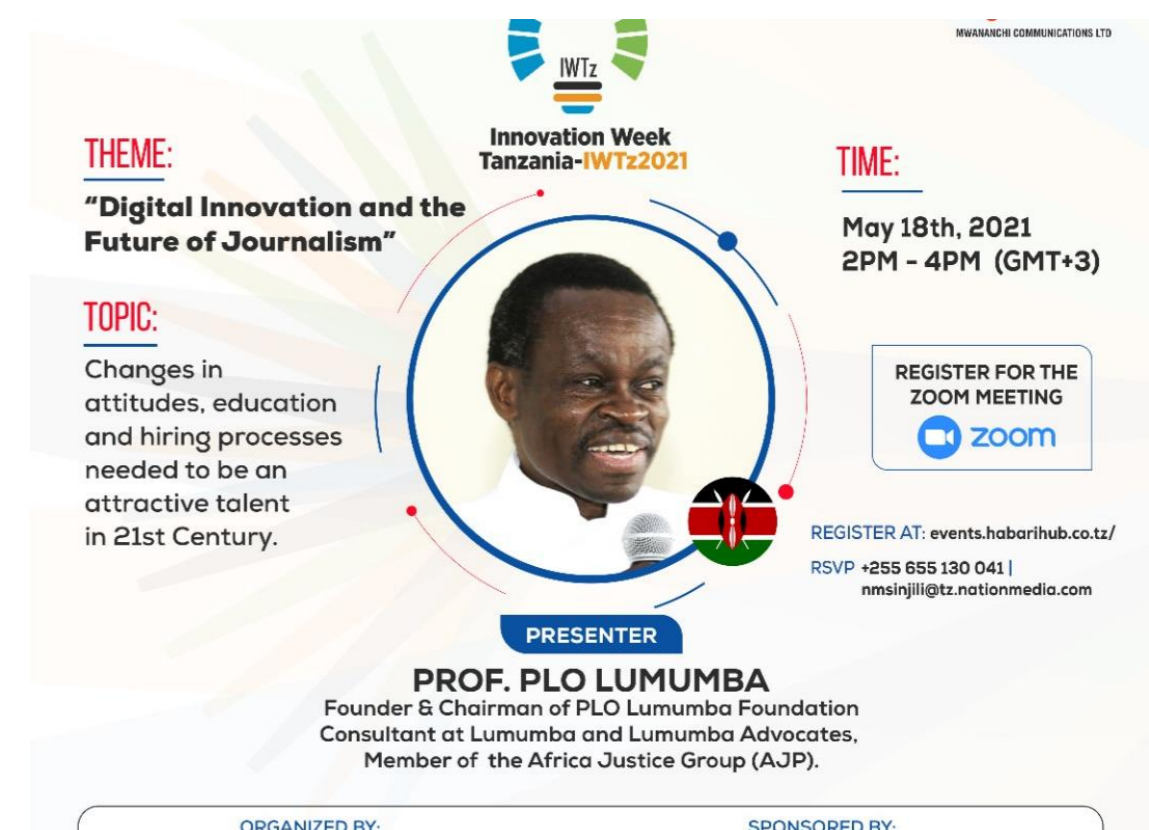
MWANANCHI COMMUNICATIONS LTD

IWTz

Innovation Week Tanzania-IWTz2021

THEME:

"Digital Innovation and the Future of Journalism"

TOPIC:

Changes in attitudes, education and hiring processes needed to be an attractive talent in 21st Century.

TIME:

May 18th, 2021
2PM - 4PM (GMT+3)

REGISTER FOR THE ZOOM MEETING

zoom

REGISTER AT: events.habarihub.co.tz/

RSVP +255 655 130 041 | nmsinjili@tz.nationmedia.com

PRESENTER

PROF. PLO LUMUMBA

Founder & Chairman of PLO Lumumba Foundation
Consultant at Lumumba and Lumumba Advocates,
Member of the Africa Justice Group (AJP).

ORGANIZED BY:

SPONSORED BY: